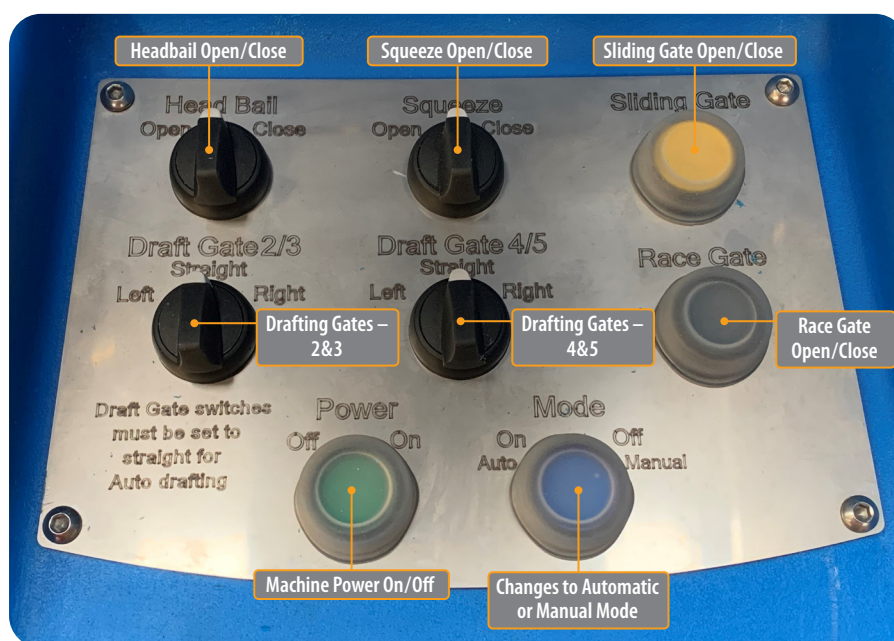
Headbail Open/Close

Squeeze Open/Close

Sliding Gate Open/Close

Head Bail
Open Close

Squeeze
Open Close

Sliding Gate

Draft Gate 2/3
Straight
Left Right

Draft Gate 4/5
Straight
Left Right

Race Gate

Drafting Gates – 2&3

Drafting Gates – 4&5

Race Gate Open/Close

Draft Gate switches must be set to straight for Auto drafting

Power
Off On

Mode
On Off
Auto Manual

Machine Power On/Off

Changes to Automatic or Manual Mode